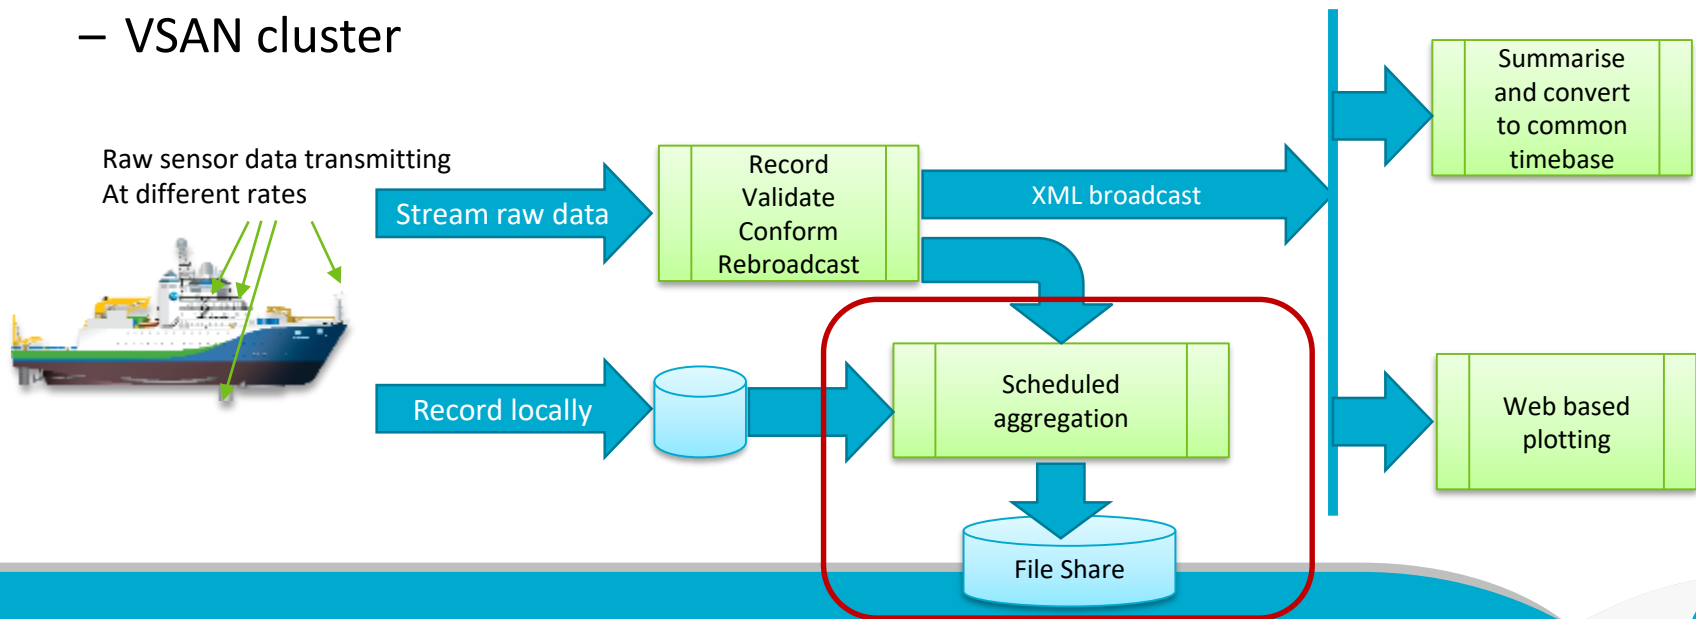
– VSAN cluster

Raw sensor data transmitting
At different rates

Stream raw data

Record
Validate
Conform
Rebroadcast

XML broadcast

Summarise and convert to common timebase

Record locally

Scheduled aggregation

Web based plotting

File Share